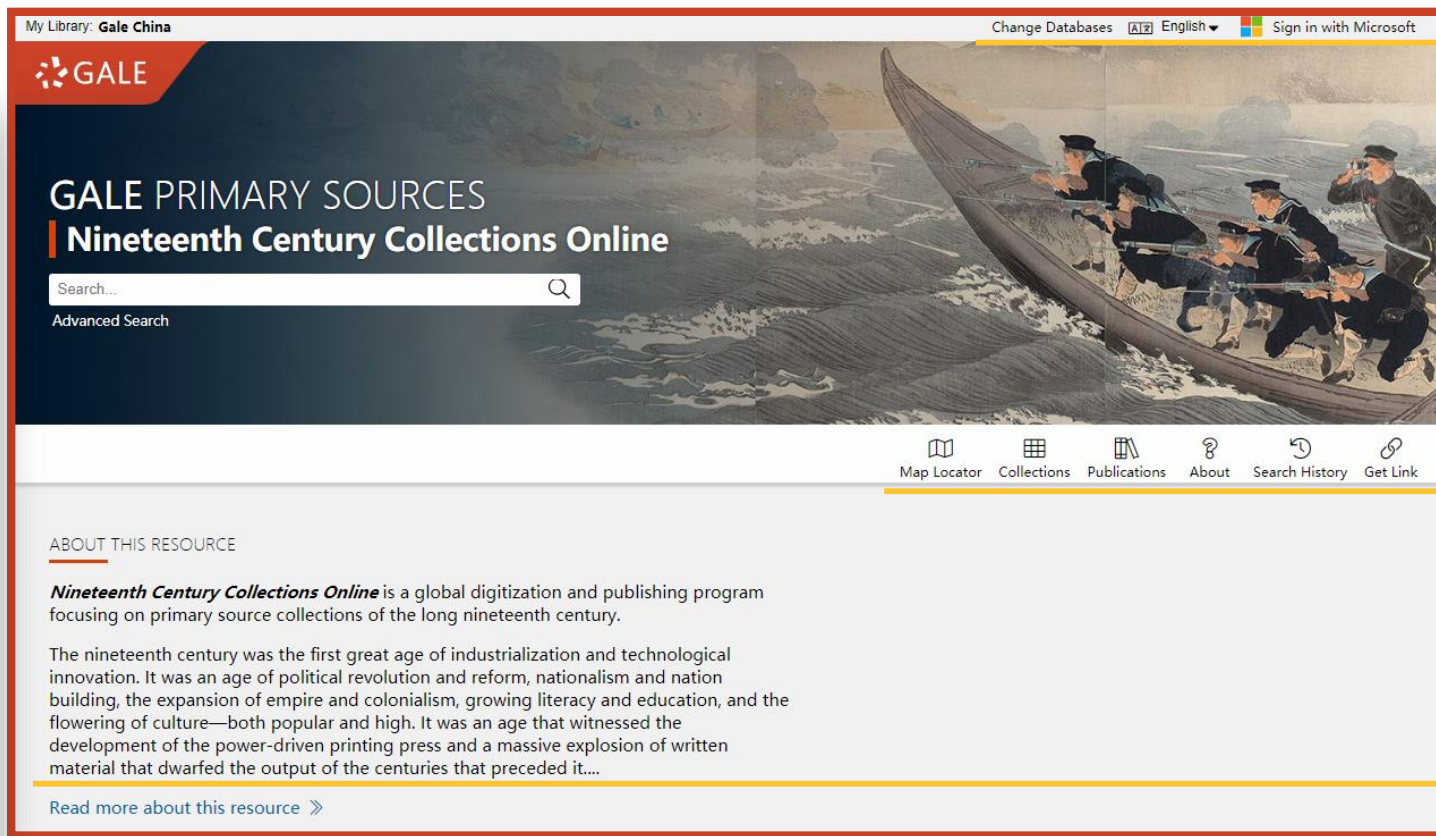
My Library: Gale China

Change Databases English Sign in with Microsoft

GALE

GALE PRIMARY SOURCES

Nineteenth Century Collections Online

Search...

Advanced Search

Map Locator Collections Publications About Search History Get Link

ABOUT THIS RESOURCE

*Nineteenth Century Collections Online* is a global digitization and publishing program focusing on primary source collections of the long nineteenth century.

The nineteenth century was the first great age of industrialization and technological innovation. It was an age of political revolution and reform, nationalism and nation building, the expansion of empire and colonialism, growing literacy and education, and the flowering of culture—both popular and high. It was an age that witnessed the development of the power-driven printing press and a massive explosion of written material that dwarfed the output of the centuries that preceded it....

Read more about this resource »